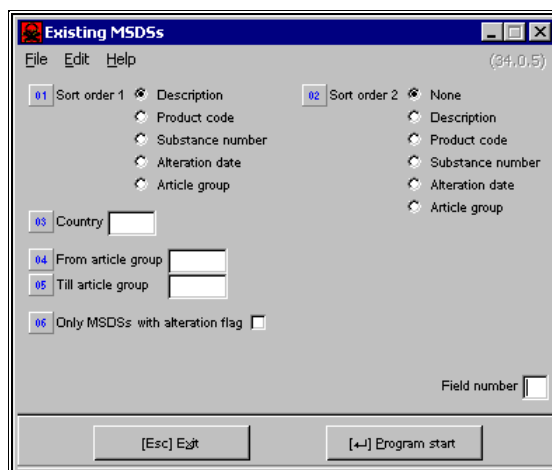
Existing MSDSs

File Edit Help (34.0.5)

01 Sort order 1
Description
Product code
Substance number
Alteration date
Article group

02 Sort order 2
None
Description
Product code
Substance number
Alteration date
Article group

03 Country

04 From article group
05 Till article group

06 Only MSDSs with alteration flag

Field number

[Esc] Exit

[↵] Program start